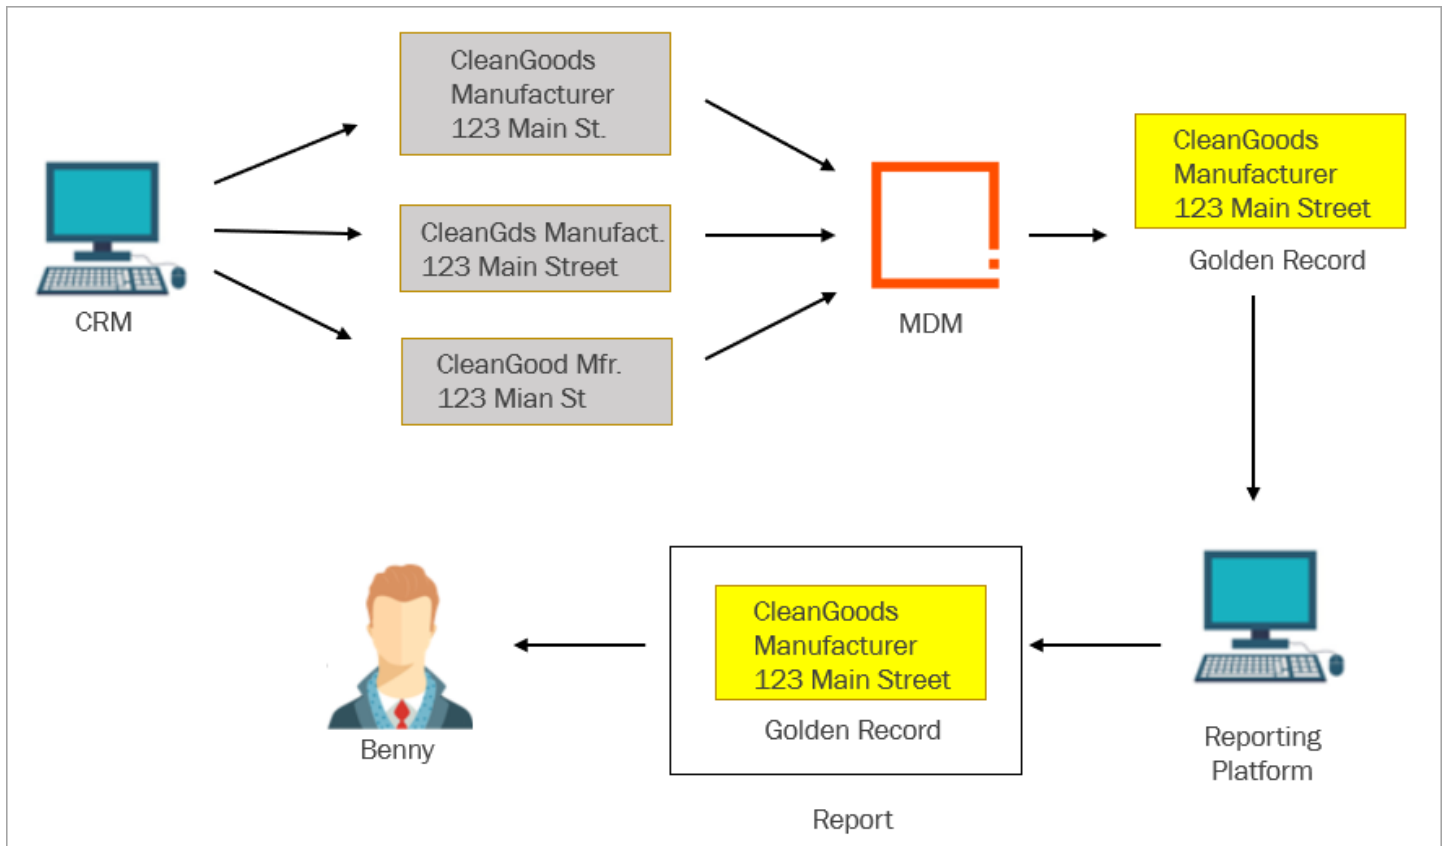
CRM

CleanGoods Manufacturer 123 Main St.

CleanGds Manufact. 123 Main Street

CleanGood Mfr. 123 Mian St

MDM

CleanGoods Manufacturer 123 Main Street

Golden Record

Reporting Platform

CleanGoods Manufacturer 123 Main Street

Golden Record

Report

Benny